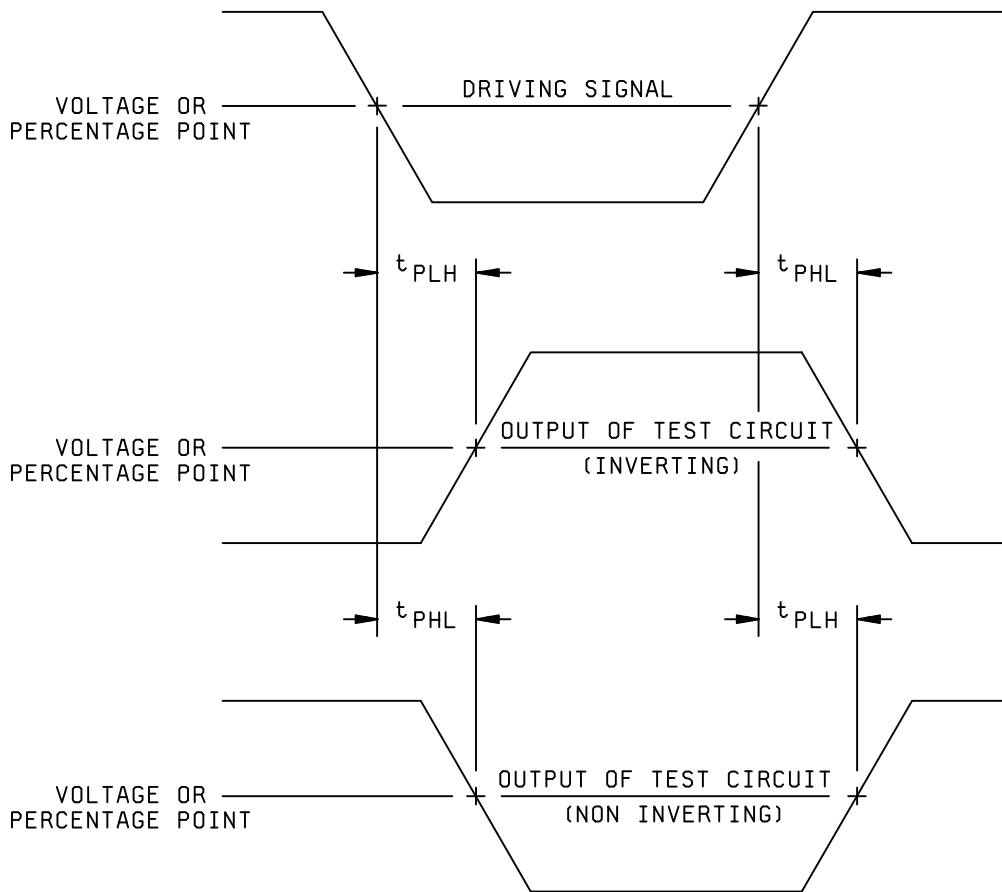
VOLTAGE OR PERCENTAGE POINT

DRIVING SIGNAL

$t_{PLH}$

$t_{PHL}$

VOLTAGE OR PERCENTAGE POINT

OUTPUT OF TEST CIRCUIT
(INVERTING)

$t_{PHL}$

$t_{PLH}$

VOLTAGE OR PERCENTAGE POINT

OUTPUT OF TEST CIRCUIT
(NON INVERTING)